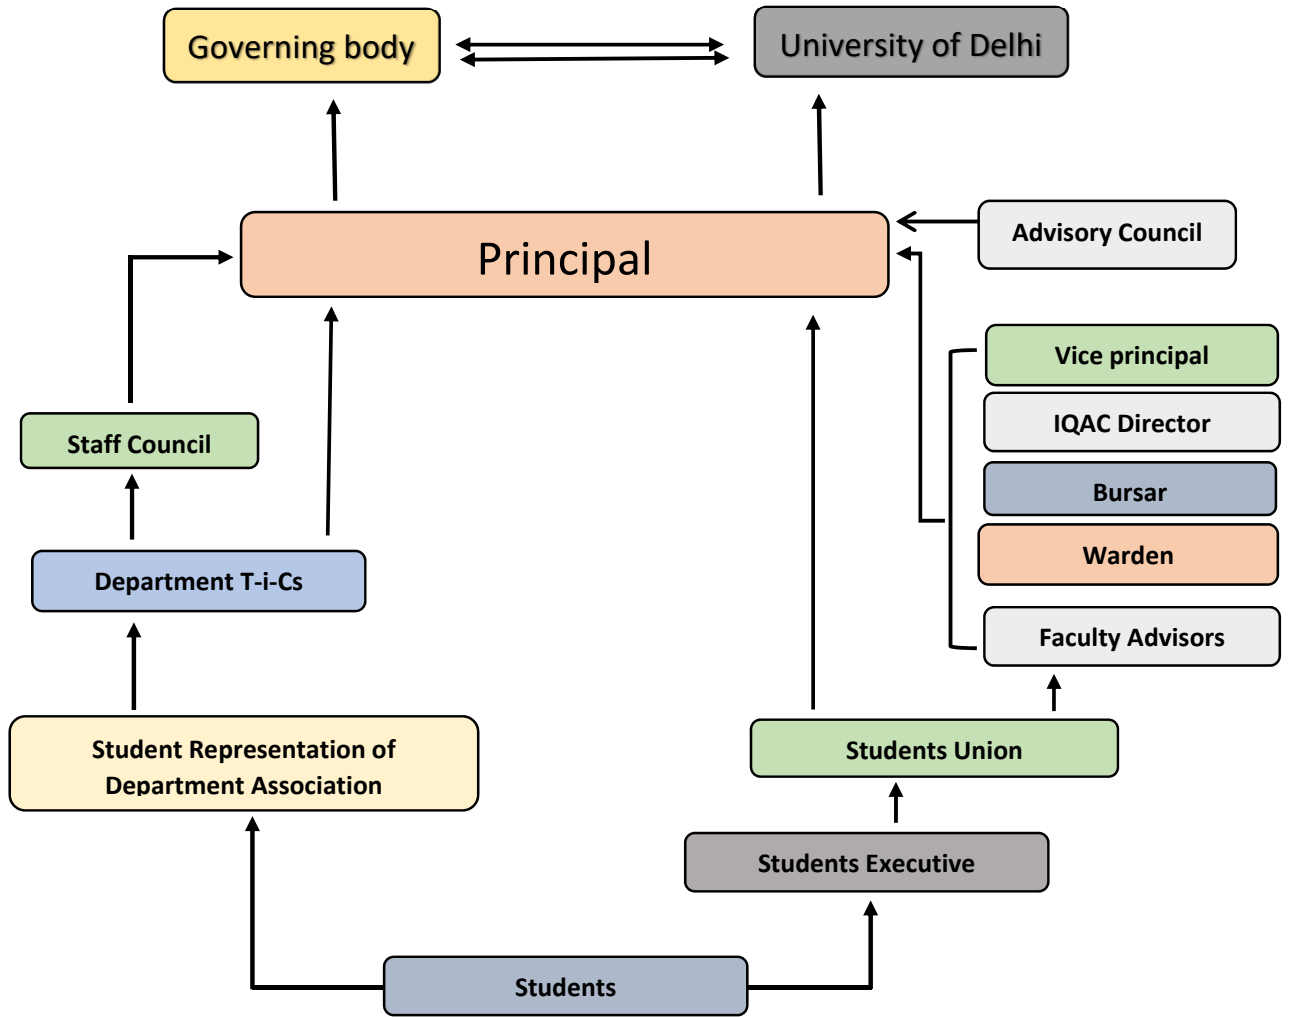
Governing body

University of Delhi

Principal

Advisory Council

Vice principal

IQAC Director

Bursar

Warden

Faculty Advisors

Staff Council

Department T-i-Cs

Student Representation of Department Association

Students Union

Students Executive

Students